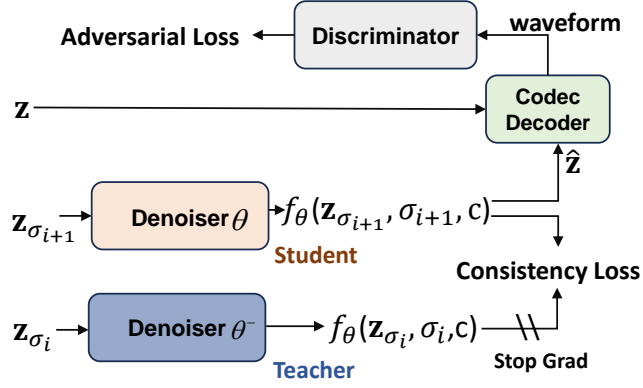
Adversarial Loss

Discriminator

waveform

$\mathbf{z}$

Codec Decoder

$\hat{\mathbf{z}}$

$\mathbf{z}_{\sigma_{i+1}}$

Denoiser $\theta$

$f_\theta(\mathbf{z}_{\sigma_{i+1}}, \sigma_{i+1}, \mathrm{c})$

Student

Consistency Loss

$\mathbf{z}_{\sigma_i}$

Denoiser $\theta^-$

$f_\theta(\mathbf{z}_{\sigma_i}, \sigma_i, \mathrm{c})$

Teacher

Stop Grad